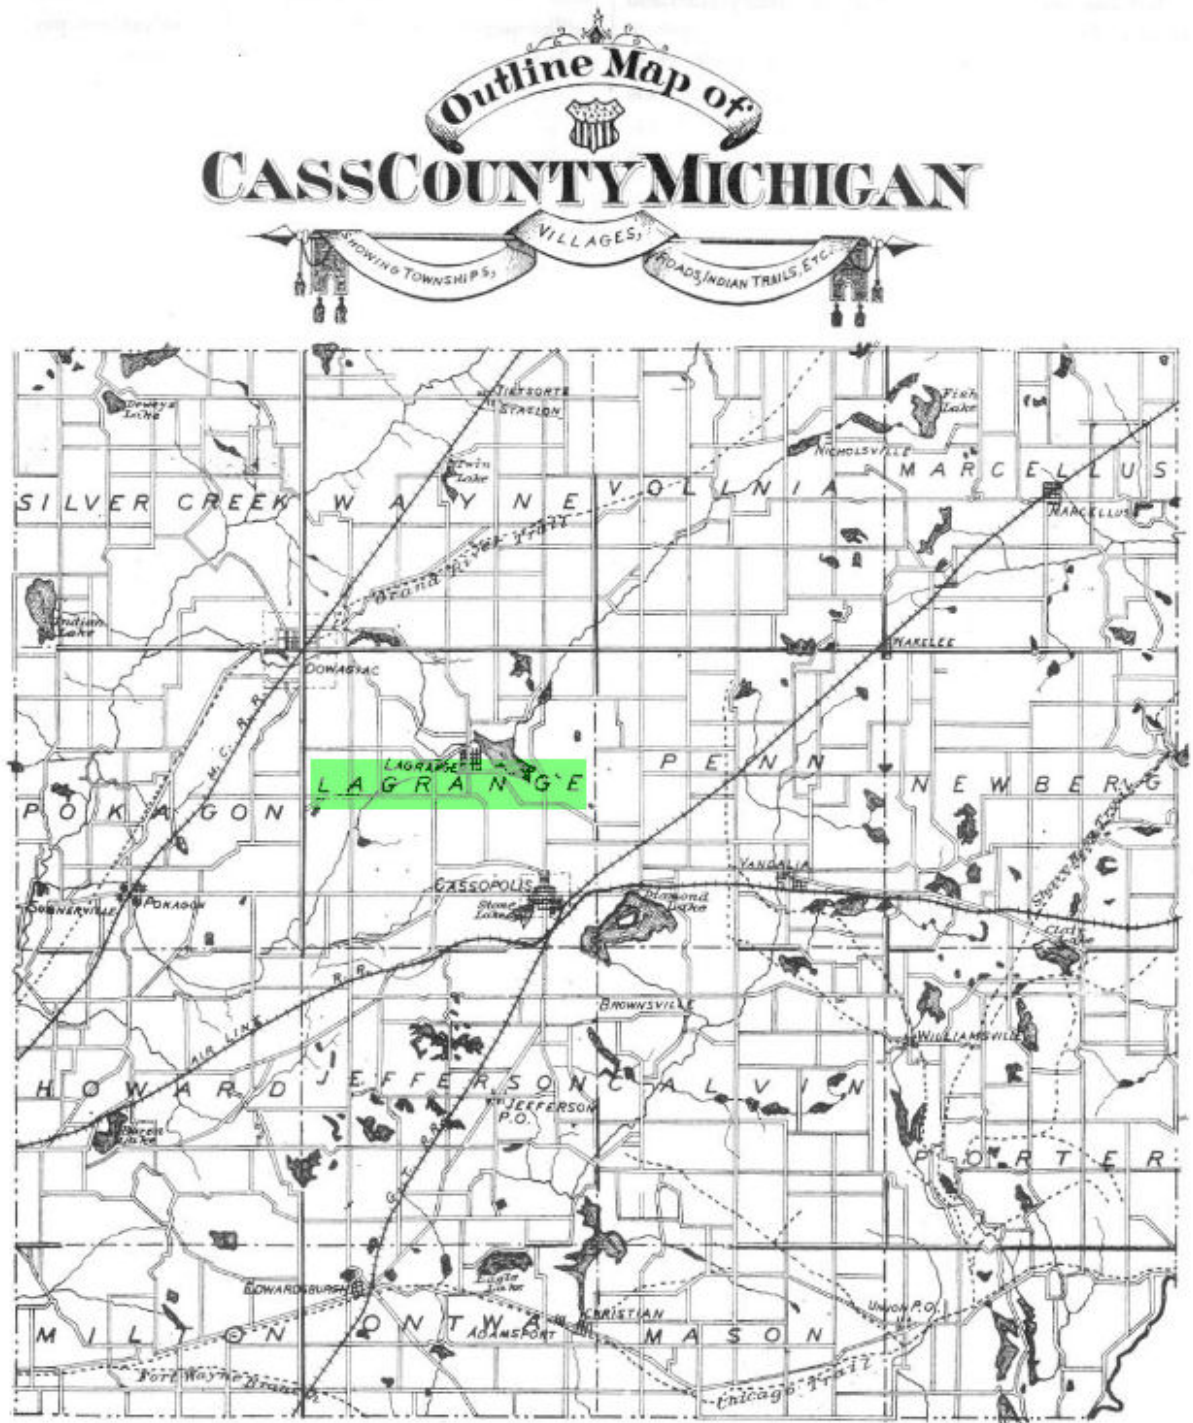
Outline Map of
CASS COUNTY MICHIGAN
SHOWING TOWNSHIPS, VILLAGES, ROADS, INDIAN TRAILS, ETC.

Dewey Lake
TIETSORTS STATION
Fish Lake
NICHOLSVILLE
Twin Lake
SILVER CREEK
WAYNE
VOLINIA
MARCELLUS
MARCELLUS
Grand River Trail
Indian Lake
DOWAGIAC
WAKELEE
M. C. R. R.
LAGRANGE
LAGRANGE
PENN
NEWBERG
POKAGON
VANDALIA
CASSOPOLIS
Diamond Lake
Stone Lake
Sumnerville
POKAGON
Shavehead Lake
Clear Lake
AIR LINE R.R.
BROWNSVILLE
WILLIAMSVILLE
HOWARD
JEFFERSON
CALVIN
JEFFERSON P.O.
Birch Lake
PORTER
EDWARDSBURGH
Eagle Lake
CHRISTIAN
UNION P.O.
MILTON
ONTWA
ADAMSPORT
MASON
Fort Wayne Trail
Chicago Trail